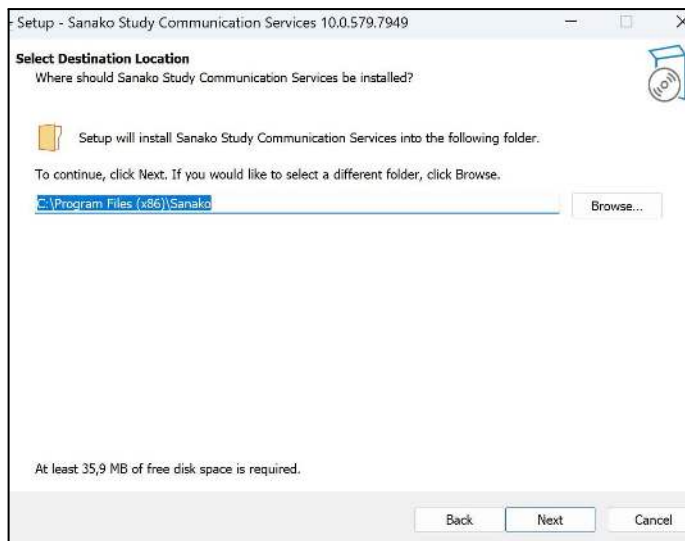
Setup - Sanako Study Communication Services 10.0.579.7949

Select Destination Location
Where should Sanako Study Communication Services be installed?

Setup will install Sanako Study Communication Services into the following folder.

To continue, click Next. If you would like to select a different folder, click Browse.

C:\Program Files (x86)\Sanako

Browse...

At least 35,9 MB of free disk space is required.

Back

Next

Cancel